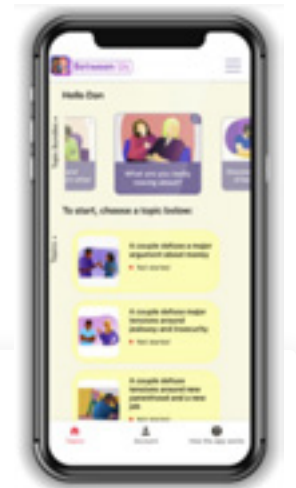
Between Us

Hello Dan

Topic Smalltalk

What are you really moving about?

To start, choose a topic below:

Topics

A couple defuse a major argument about money
Not started

A couple defuse major tensions around jealousy and insecurity
Not started

A couple defuse tensions around new parenthood and a new job
Not started

Topics

Account

How the app works